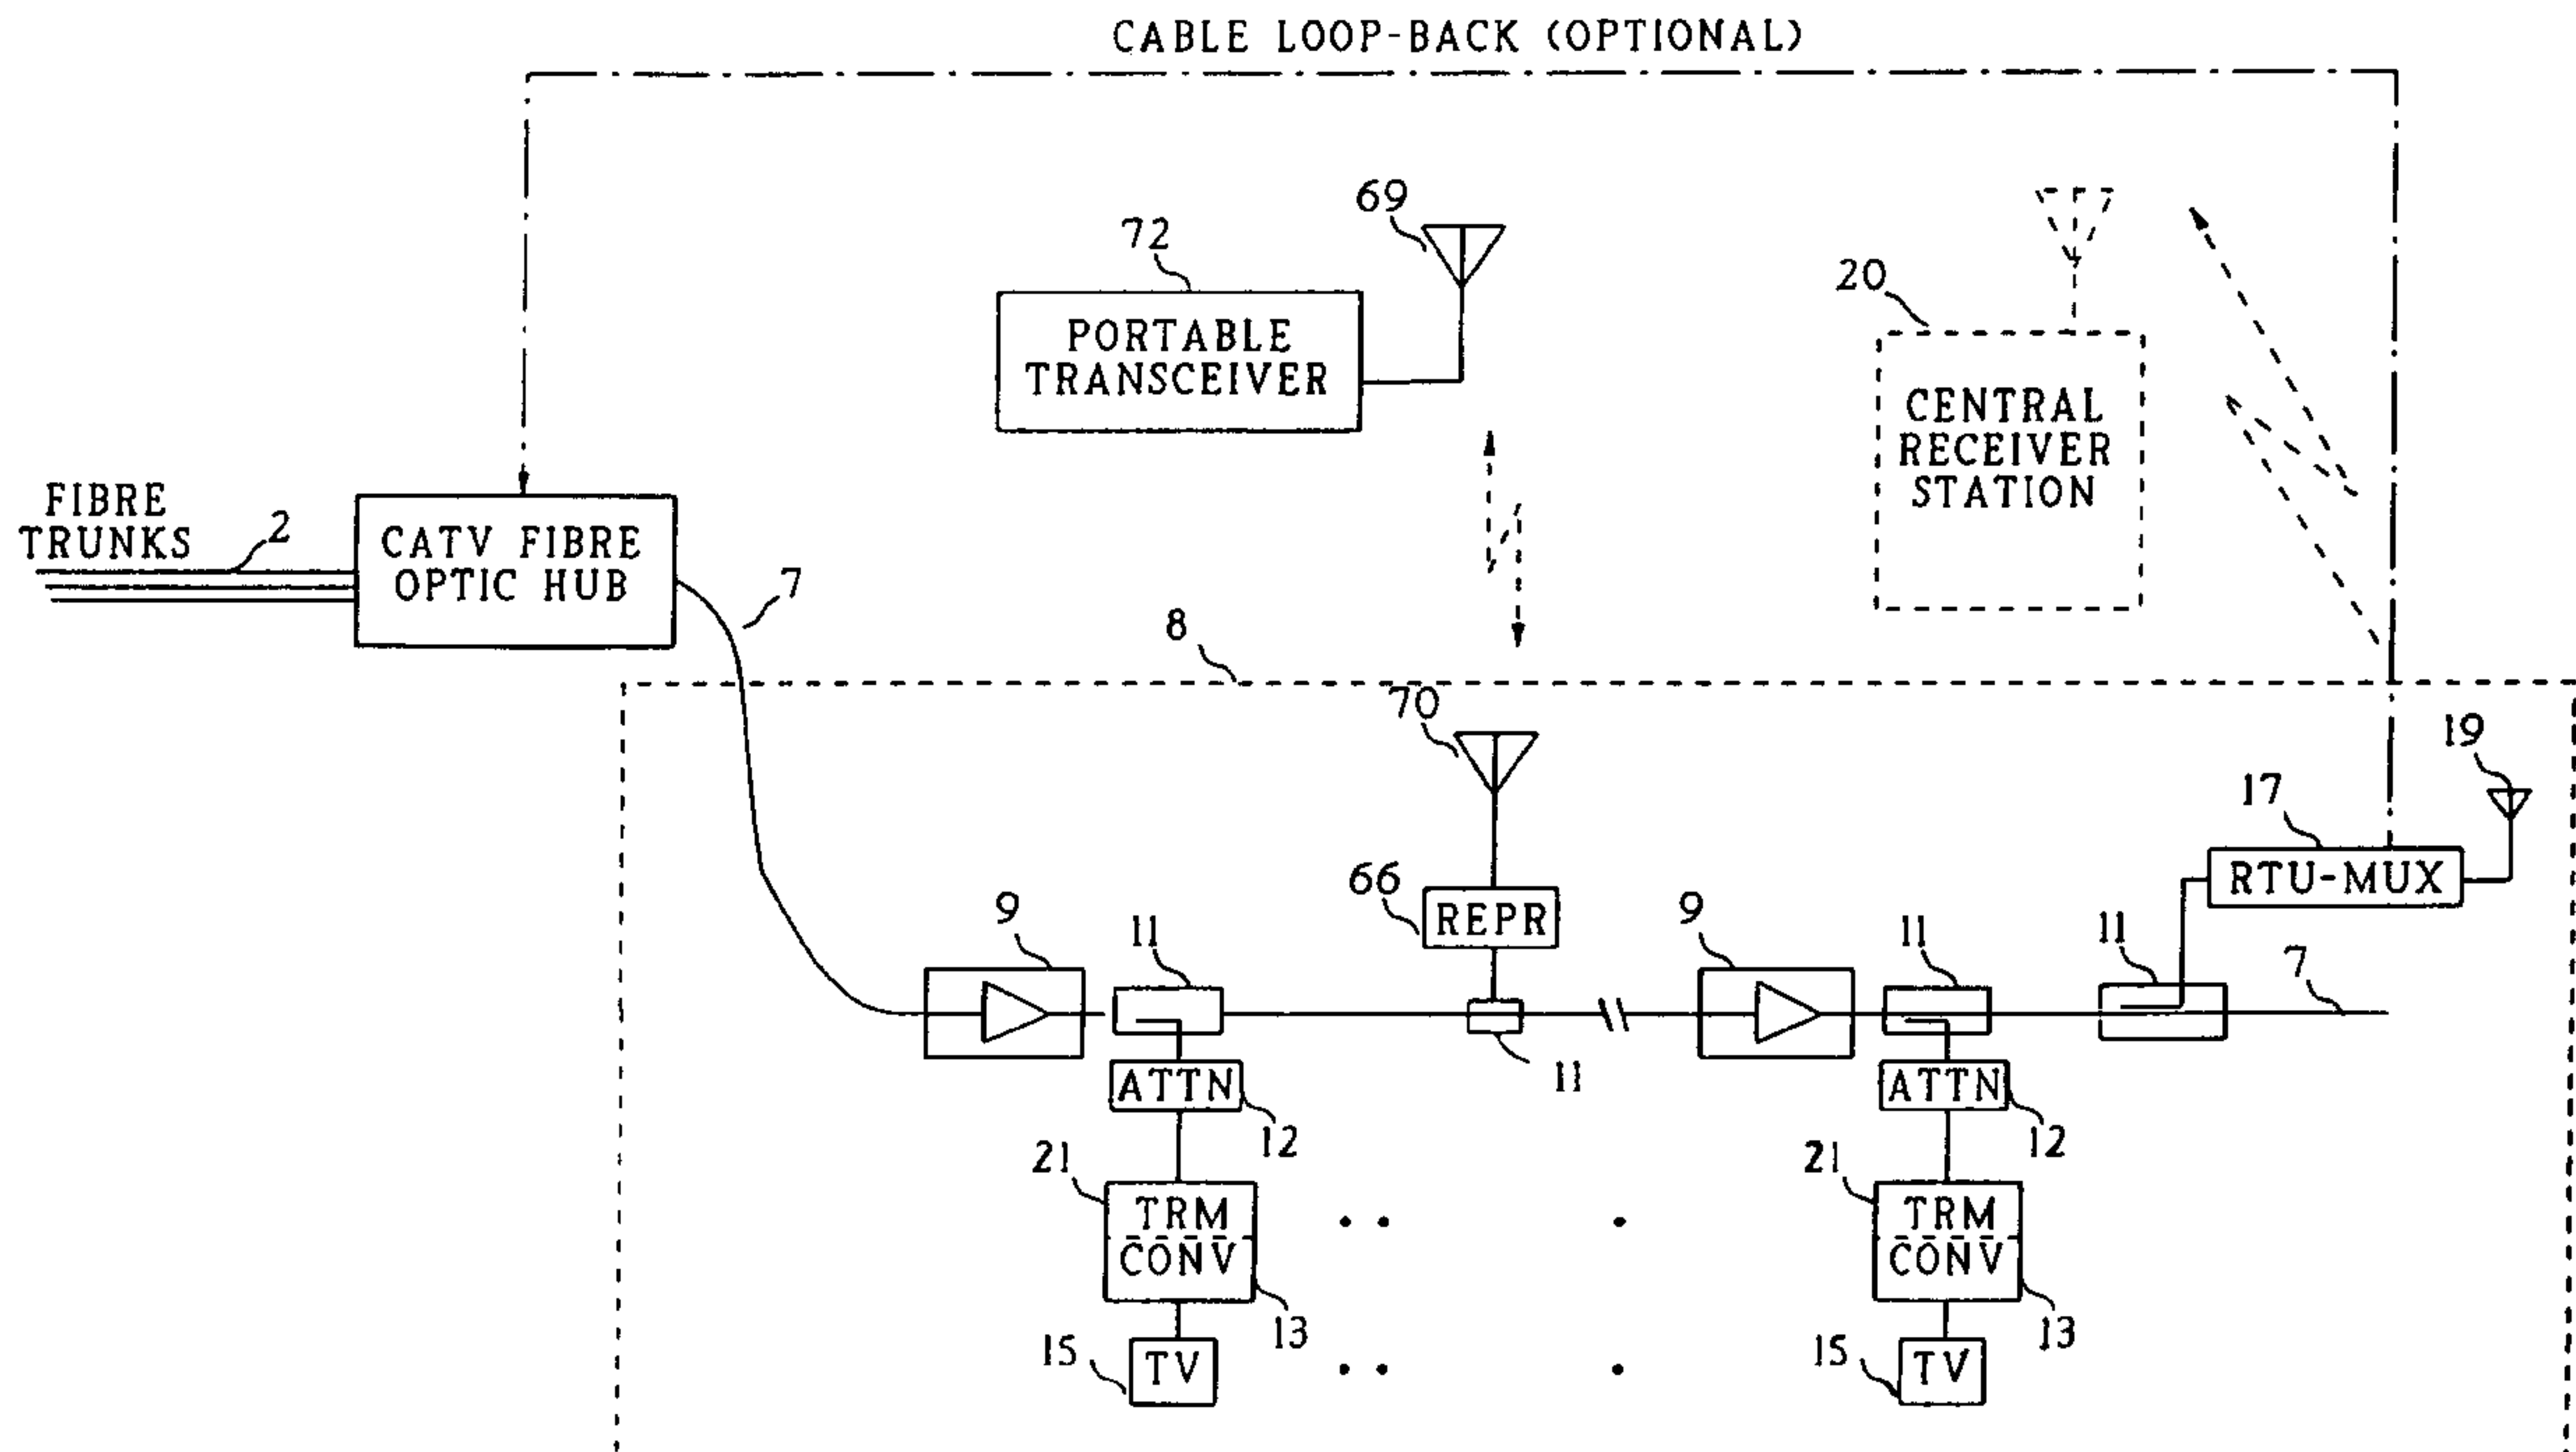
CABLE LOOP-BACK (OPTIONAL)

69

72

PORTABLE TRANSCEIVER

20

CENTRAL RECEIVER STATION

FIBRE TRUNKS

2

CATV FIBRE OPTIC HUB

7

8

70

19

17

RTU-MUX

66

REPR

9

11

9

11

11

7

11

ATTN

12

ATTN

12

21

TRM CONV

13

21

TRM CONV

13

15

TV

15

TV